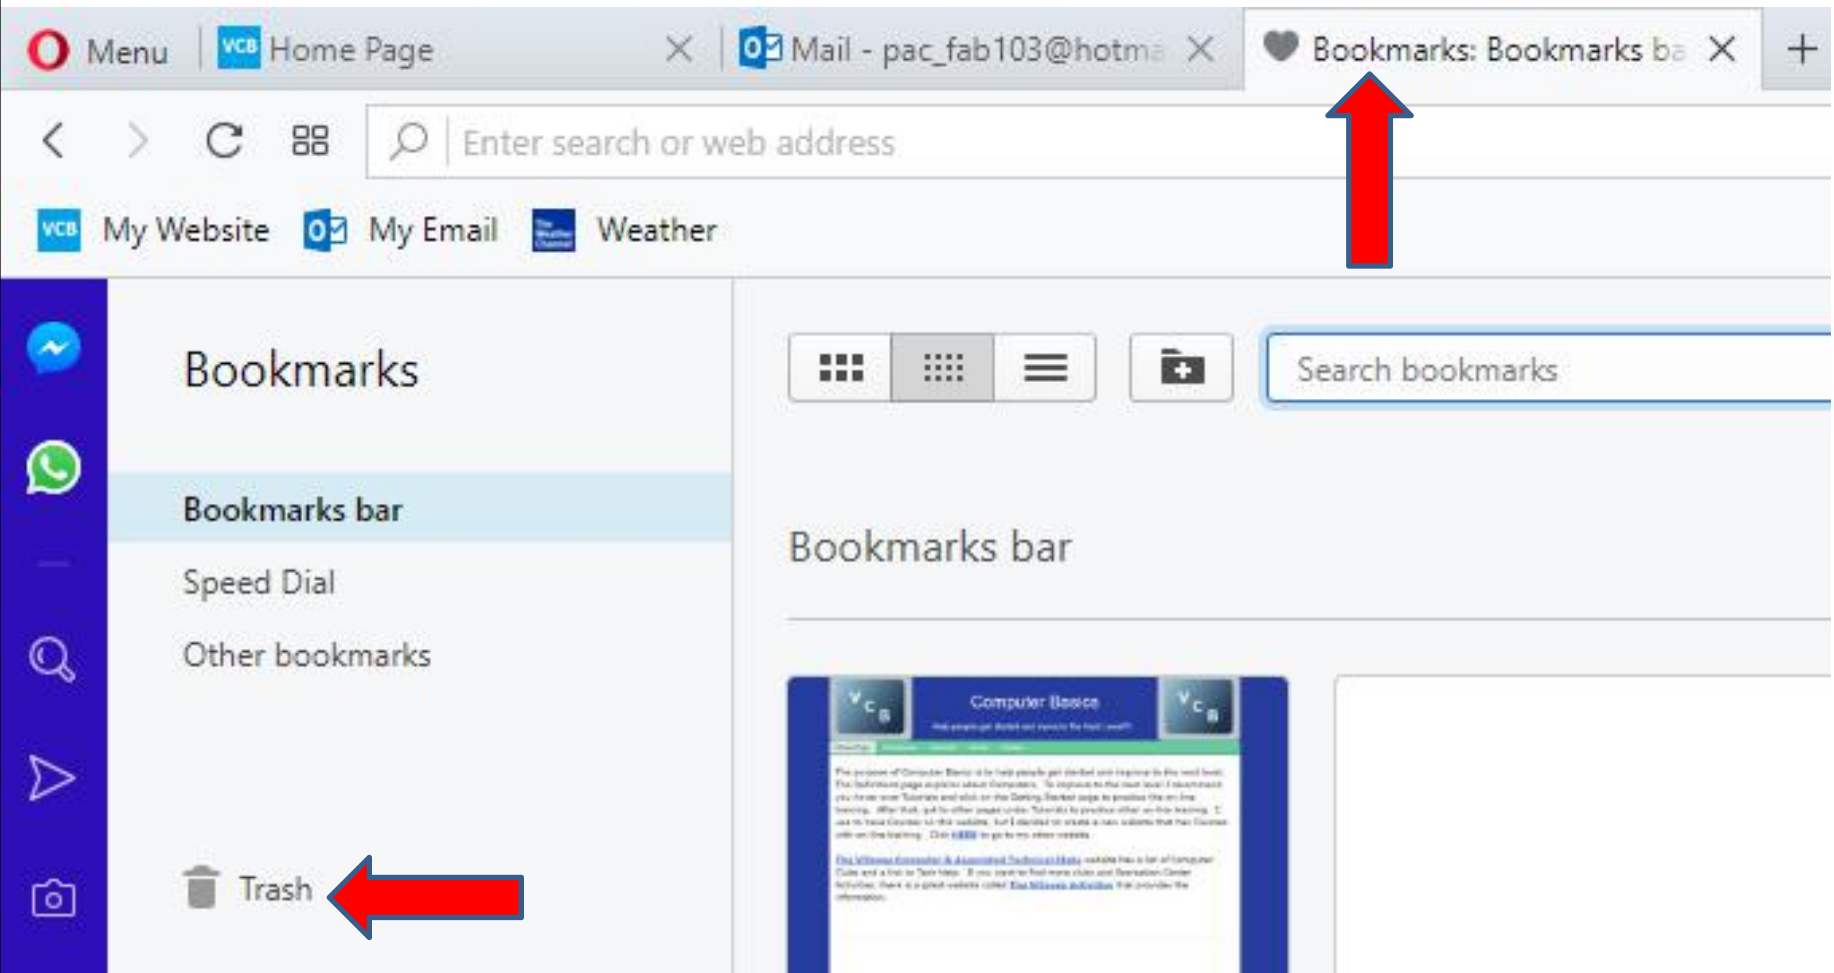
Menu
VCB Home Page
Mail - pac_fab103@hotma
Bookmarks: Bookmarks ba
+

Enter search or web address

VCB My Website
My Email
Weather

Bookmarks

Bookmarks bar
Speed Dial
Other bookmarks

Trash

Search bookmarks

Bookmarks bar

Computer Basics
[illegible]